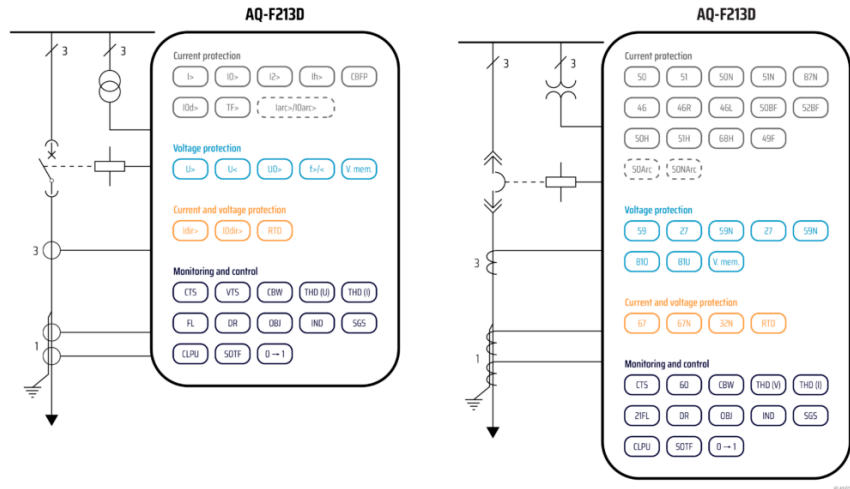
AQ-F213D

3

3

Current protection

I>

I0>

I2>

Ih>

CBFP

I0d>

TF>

Iarc>/I0arc>

Voltage protection

U>

U<

U0>

f>/<

V. mem.

Current and voltage protection

Idir>

I0dir>

RTD

Monitoring and control

CTS

VTS

CBW

THD (U)

THD (I)

FL

DR

OBJ

IND

SGS

CLPU

SOTF

0 → 1

3

1

AQ-F213D

3

3

Current protection

50

51

50N

51N

87N

46

46R

46L

50BF

52BF

50H

51H

68H

49F

50Arc

50NArc

Voltage protection

59

27

59N

27

59N

81O

81U

V. mem.

Current and voltage protection

67

67N

32N

RTD

Monitoring and control

CTS

60

CBW

THD (V)

THD (I)

21FL

DR

OBJ

IND

SGS

CLPU

SOTF

0 → 1

3

1